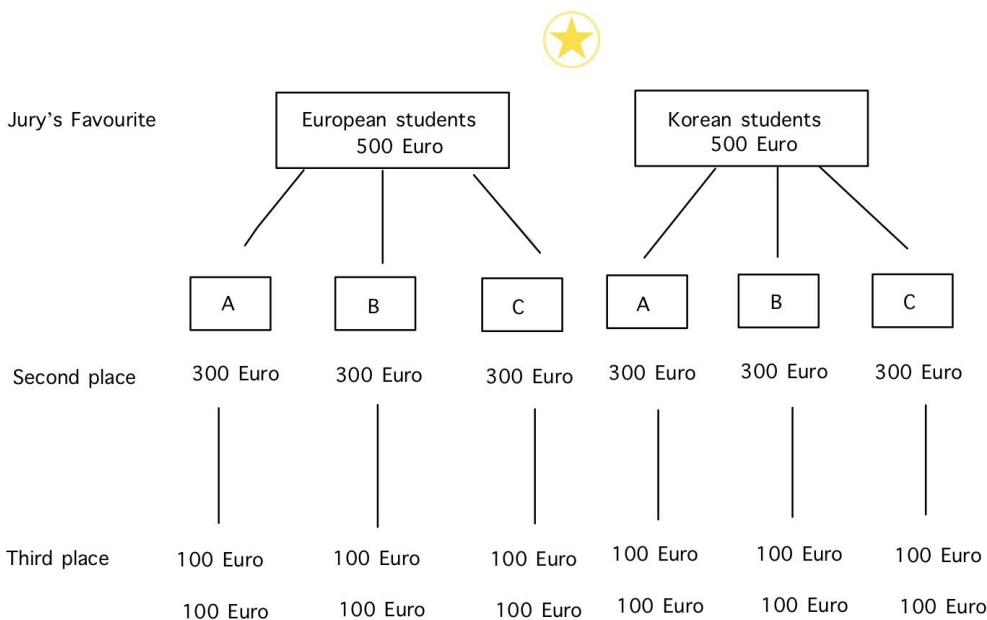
Jury's Favourite

European students
500 Euro

Korean students
500 Euro

A B C A B C

Second place 300 Euro 300 Euro 300 Euro 300 Euro 300 Euro 300 Euro

Third place 100 Euro 100 Euro 100 Euro 100 Euro 100 Euro 100 Euro

100 Euro 100 Euro 100 Euro 100 Euro 100 Euro 100 Euro